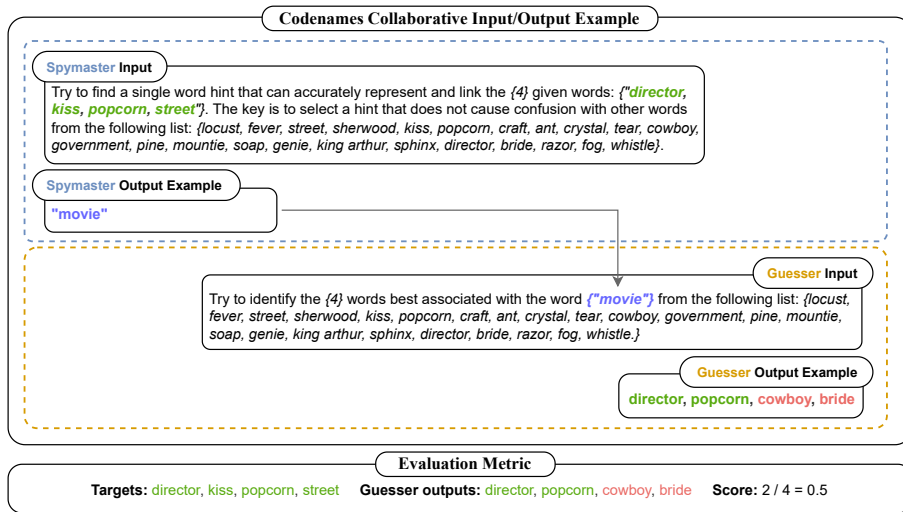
Codenames Collaborative Input/Output Example

Spymaster Input

Try to find a single word hint that can accurately represent and link the {4} given words: {"director, kiss, popcorn, street"}. The key is to select a hint that does not cause confusion with other words from the following list: {locust, fever, street, sherwood, kiss, popcorn, craft, ant, crystal, tear, cowboy, government, pine, mountie, soap, genie, king arthur, sphinx, director, bride, razor, fog, whistle}.

Spymaster Output Example

"movie"

Guesser Input

Try to identify the {4} words best associated with the word {"movie"} from the following list: {locust, fever, street, sherwood, kiss, popcorn, craft, ant, crystal, tear, cowboy, government, pine, mountie, soap, genie, king arthur, sphinx, director, bride, razor, fog, whistle.}

Guesser Output Example

director, popcorn, cowboy, bride

Evaluation Metric

Targets: director, kiss, popcorn, street Guesser outputs: director, popcorn, cowboy, bride Score: 2 / 4 = 0.5